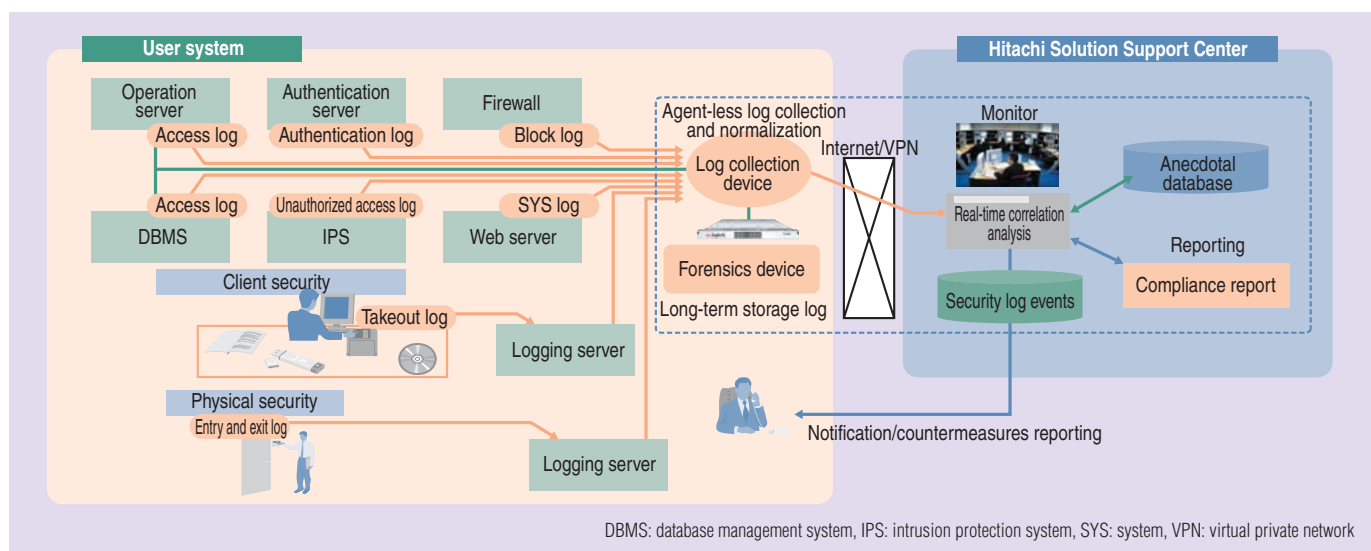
User system

Operation server
Access log
Authentication server
Authentication log
Firewall
Block log
Access log
DBMS
Unauthorized access log
IPS
SYS log
Web server

Agent-less log collection and normalization
Log collection device
Forensics device
Long-term storage log
Internet/VPN

Client security
Takeout log
Logging server

Physical security
Entry and exit log
Logging server

Hitachi Solution Support Center
Monitor
Anecdotal database
Real-time correlation analysis
Reporting
Compliance report
Security log events

Notification/countermeasures reporting

DBMS: database management system, IPS: intrusion protection system, SYS: system, VPN: virtual private network